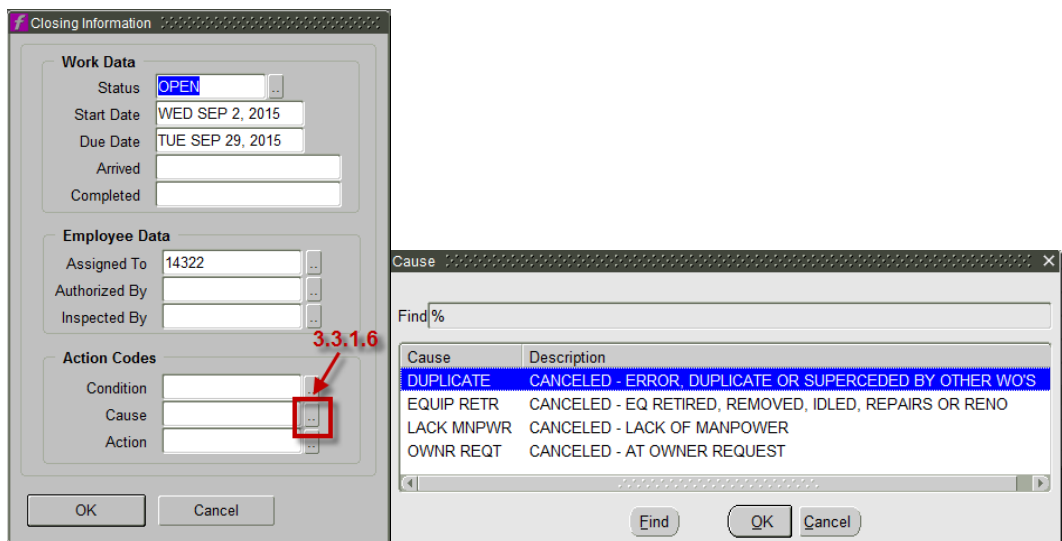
Closing Information

Work Data

Status OPEN ..

Start Date WED SEP 2, 2015

Due Date TUE SEP 29, 2015

Arrived

Completed

Employee Data

Assigned To 14322 ..

Authorized By ..

Inspected By ..

3.3.1.6

Action Codes

Condition ..

Cause ..

Action ..

OK Cancel

Cause

Find %

| Cause | Description |
|---|---|
| DUPLICATE | CANCELED - ERROR, DUPLICATE OR SUPERCEDED BY OTHER WO'S |
| EQUIP RETR | CANCELED - EQ RETIRED, REMOVED, IDLED, REPAIRS OR RENO |
| LACK MNPWR | CANCELED - LACK OF MANPOWER |
| OWNR REQT | CANCELED - AT OWNER REQUEST |

Find OK Cancel